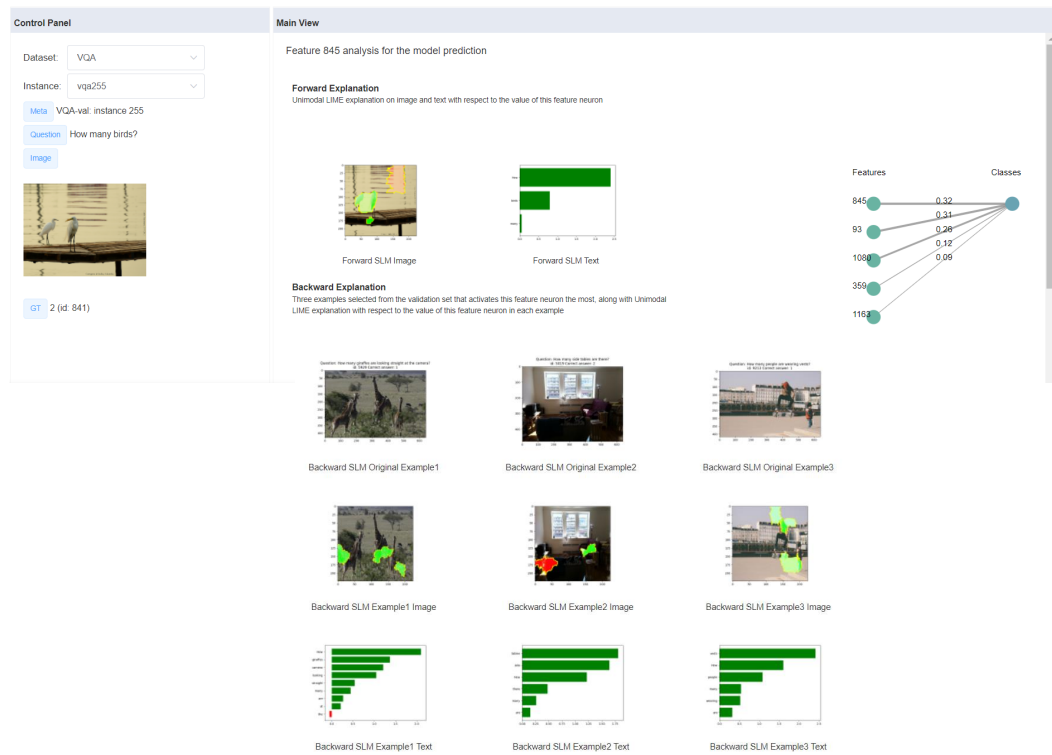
Control Panel

Dataset: VQA

Instance: vqa255

Meta VQA-val: instance 255

Question How many birds?

Image

GT 2 (id: 841)

Main View

Feature 845 analysis for the model prediction

Forward Explanation
Unimodal LIME explanation on image and text with respect to the value of this feature neuron

Forward SLM Image

Forward SLM Text

Features

Classes

845

93

1080

359

1163

0.32
0.31
0.26
0.12
0.09

Backward Explanation
Three examples selected from the validation set that activates this feature neuron the most, along with Unimodal LIME explanation with respect to the value of this feature neuron in each example

Question: How many giraffes are looking straight at the camera?

Question: How many side tables are there?

Question: How many people are wearing vests?

Backward SLM Original Example1

Backward SLM Original Example2

Backward SLM Original Example3

Backward SLM Example1 Image

Backward SLM Example2 Image

Backward SLM Example3 Image

Backward SLM Example1 Text

Backward SLM Example2 Text

Backward SLM Example3 Text